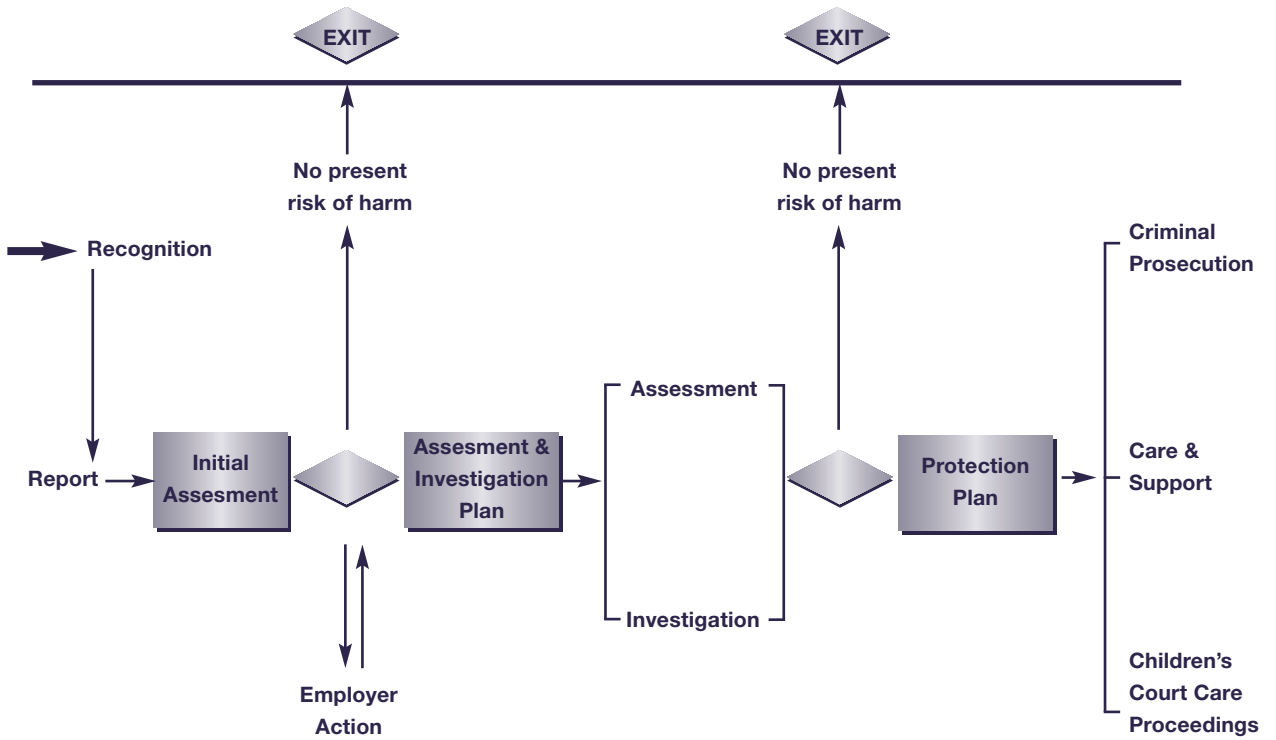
EXIT

EXIT

No present risk of harm

No present risk of harm

Recognition

Criminal Prosecution

Assessment

Report

Initial Assesment

Assesment & Investigation Plan

Protection Plan

Care & Support

Investigation

Employer Action

Children's Court Care Proceedings